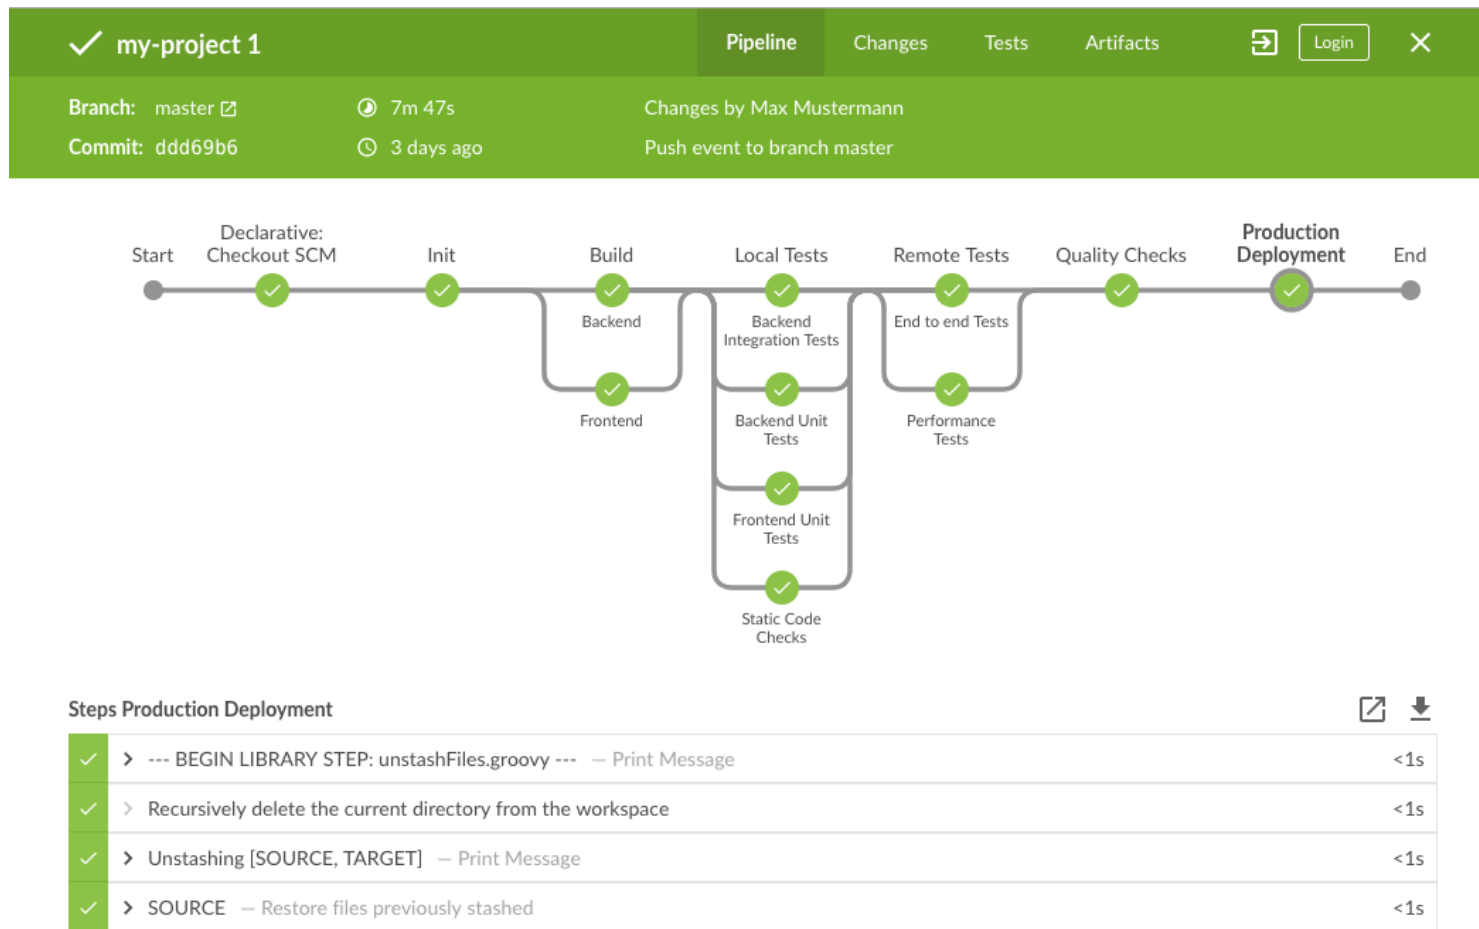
my-project 1

Pipeline Changes Tests Artifacts Login

Branch: master
Commit: ddd69b6
7m 47s
3 days ago
Changes by Max Mustermann
Push event to branch master

Start
Declarative: Checkout SCM
Init
Build
Backend
Frontend
Local Tests
Backend Integration Tests
Backend Unit Tests
Frontend Unit Tests
Static Code Checks
Remote Tests
End to end Tests
Performance Tests
Quality Checks
Production Deployment
End

Steps Production Deployment

| | | |
|---|---|---|
| ✓ | > --- BEGIN LIBRARY STEP: unstashFiles.groovy --- — Print Message | <1s |
| ✓ | > Recursively delete the current directory from the workspace | <1s |
| ✓ | > Unstashing [SOURCE, TARGET] — Print Message | <1s |
| ✓ | > SOURCE — Restore files previously stashed | <1s |